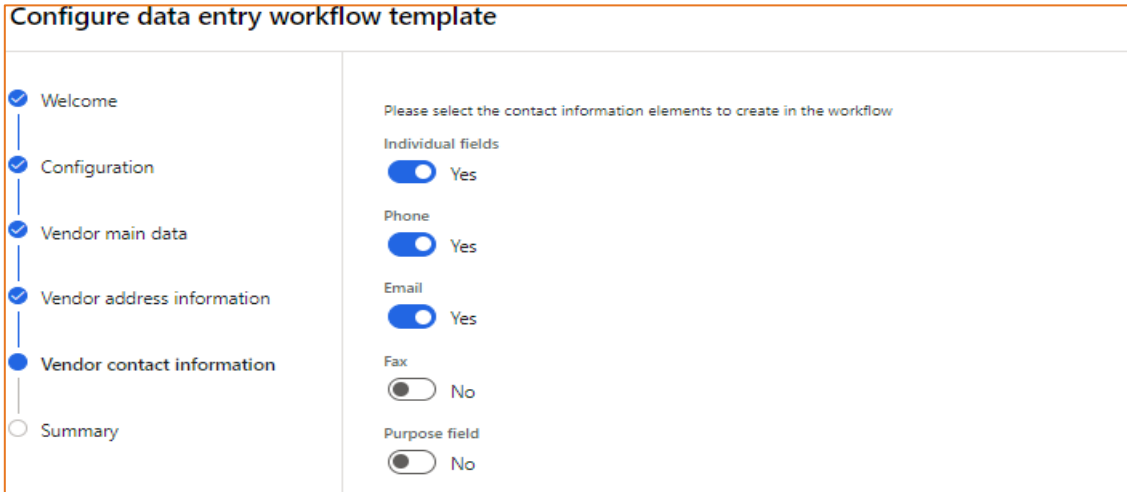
Configure data entry workflow template

Welcome

Configuration

Vendor main data

Vendor address information

Vendor contact information

Summary

Please select the contact information elements to create in the workflow

Individual fields

Yes

Phone

Yes

Email

Yes

Fax

No

Purpose field

No